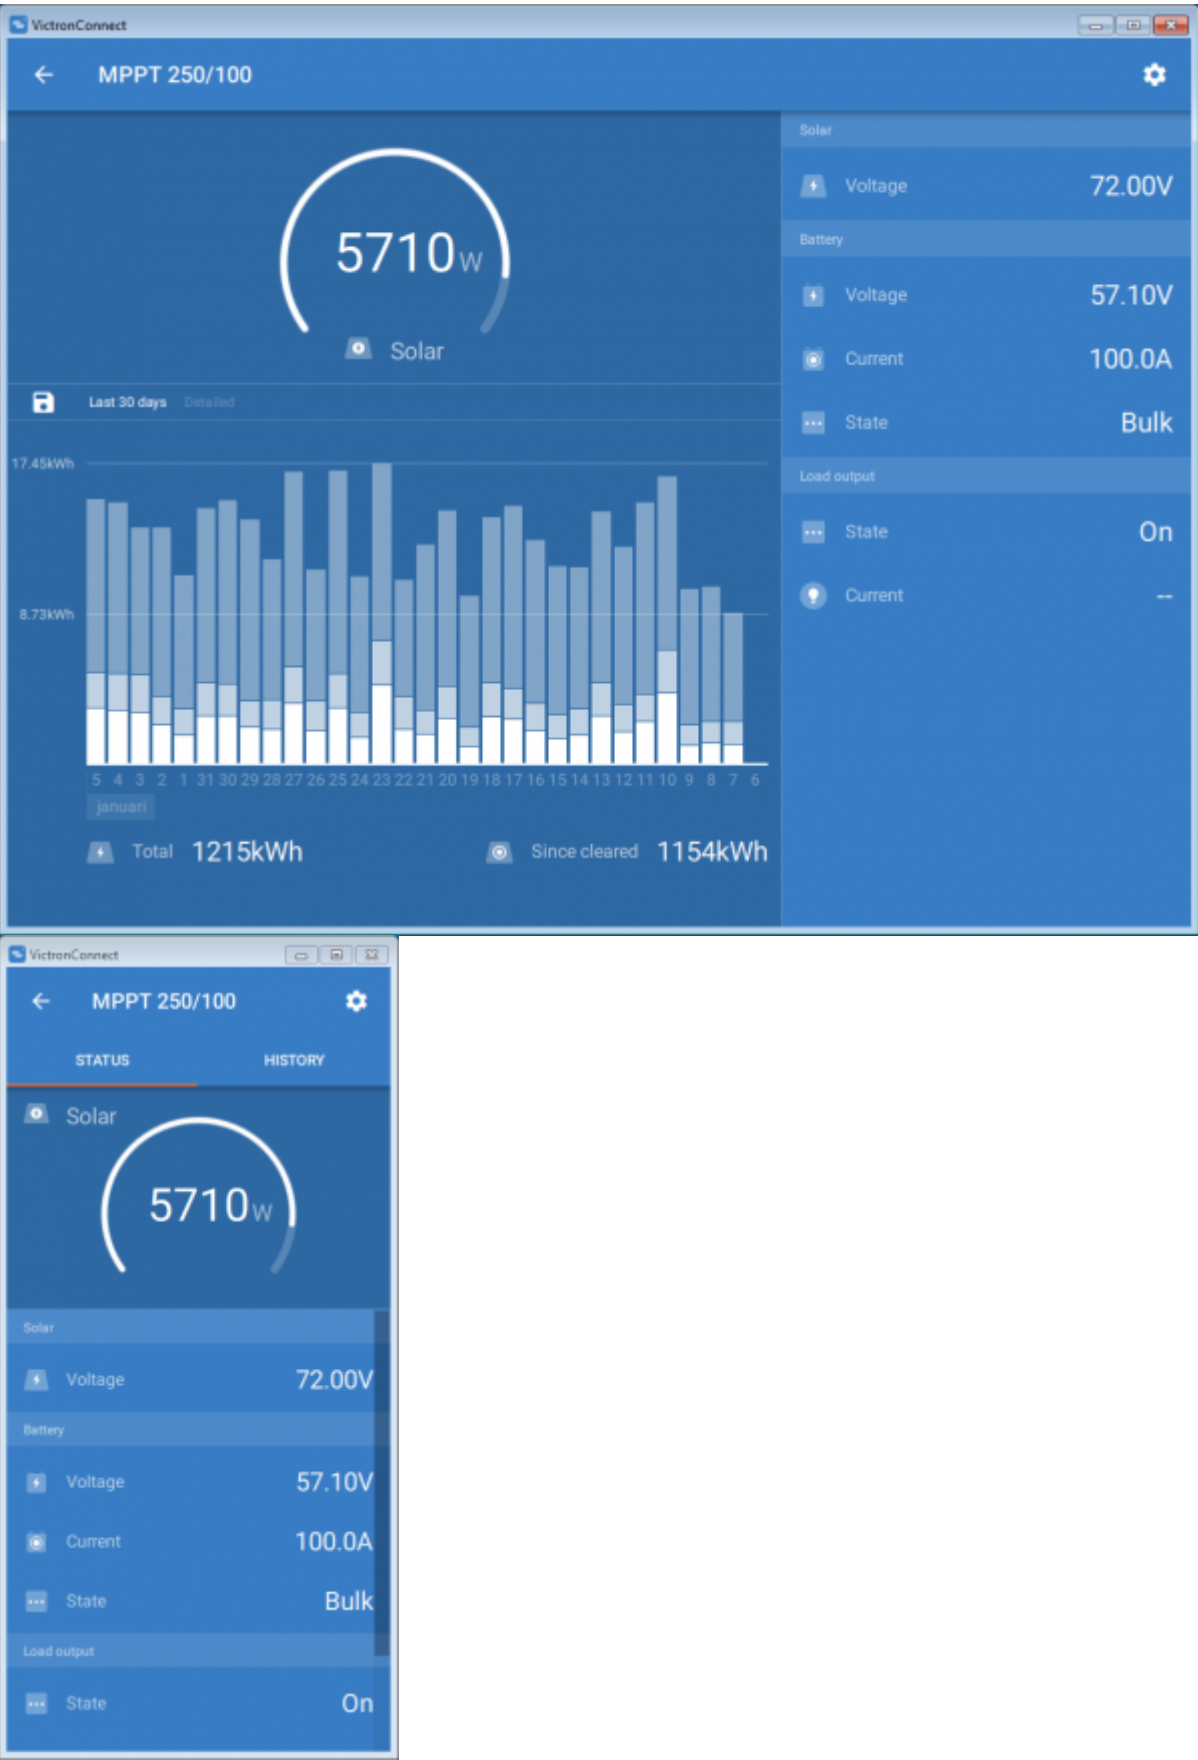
VictronConnect

MPPT 250/100

5710W
Solar

Last 30 days Detailed

17.45kWh
8.73kWh

5 4 3 2 1 31 30 29 28 27 26 25 24 23 22 21 20 19 18 17 16 15 14 13 12 11 10 9 8 7 6
januari

Total 1215kWh Since cleared 1154kWh

Solar
Voltage 72.00V
Battery
Voltage 57.10V
Current 100.0A
State Bulk
Load output
State On
Current --

VictronConnect

MPPT 250/100

STATUS HISTORY

Solar
5710W

Solar
Voltage 72.00V
Battery
Voltage 57.10V
Current 100.0A
State Bulk
Load output
State On